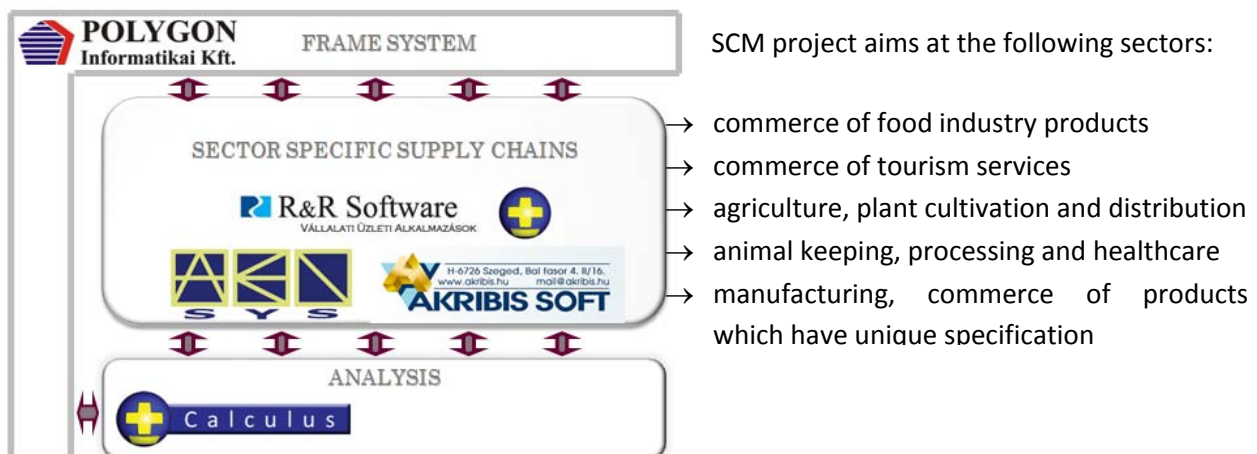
POLYGON
Informatikai Kft.

FRAME SYSTEM

SECTOR SPECIFIC SUPPLY CHAINS

R&R Software
VÁLLALATI ÜZLETI ALKALMAZÁSOK

S Y S

H-6726 Szeged, Bal fasor 4. II/16.
www.akribis.hu mail@akribis.hu
AKRIBIS SOFT

ANALYSIS

Calculus

SCM project aims at the following sectors:

→ commerce of food industry products
→ commerce of tourism services
→ agriculture, plant cultivation and distribution
→ animal keeping, processing and healthcare
→ manufacturing, commerce of products which have unique specification